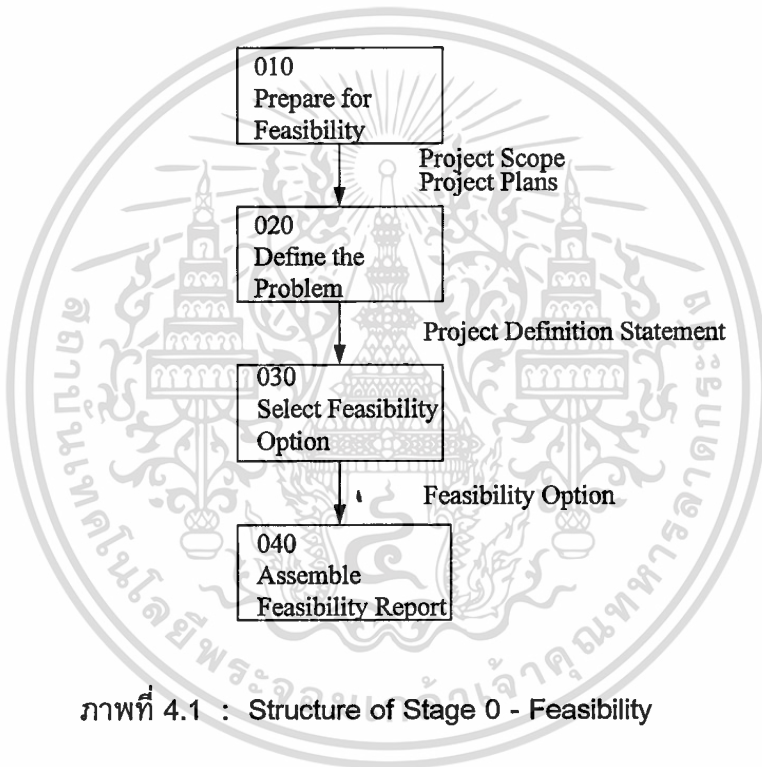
010
Prepare for Feasibility

Project Scope
Project Plans

020
Define the Problem

Project Definition Statement

030
Select Feasibility Option

Feasibility Option

040
Assemble Feasibility Report

ภาพที่ 4.1 : Structure of Stage 0 - Feasibility